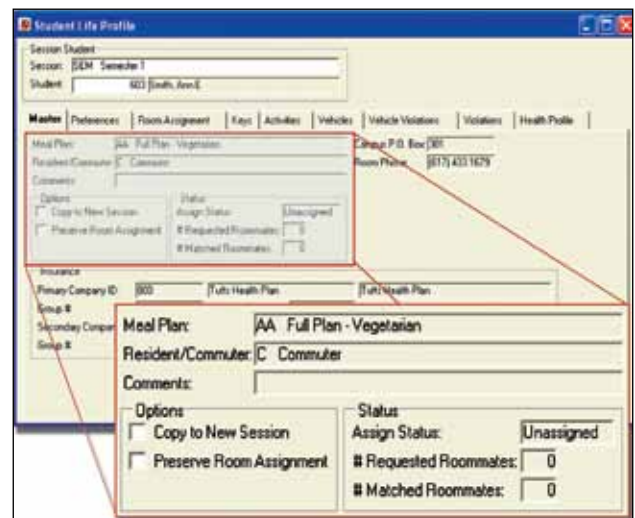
Student Life Profile

Session Student
Session: SEM Semester 1
Student: 603 Smith, Ann E

Master | Preferences | Room Assignment | Keys | Activities | Vehicles | Vehicle Violations | Violations | Health Profile

Meal Plan: AA Full Plan - Vegetarian
Resident/Commuter: C Commuter
Comments:
Options
Copy to New Session
Preserve Room Assignment
Status
Assign Status: Unassigned
# Requested Roommates: 0
# Matched Roommates: 0

Campus P.O. Box: 581
Room Phone: (617) 433 1679

Insurance
Primary Company ID: 800 Tufts Health Plan Tufts Health Plan
Group #
Secondary Compan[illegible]
Group #

Meal Plan: AA Full Plan - Vegetarian
Resident/Commuter: C Commuter
Comments:
Options
Copy to New Session
Preserve Room Assignment
Status
Assign Status: Unassigned
# Requested Roommates: 0
# Matched Roommates: 0